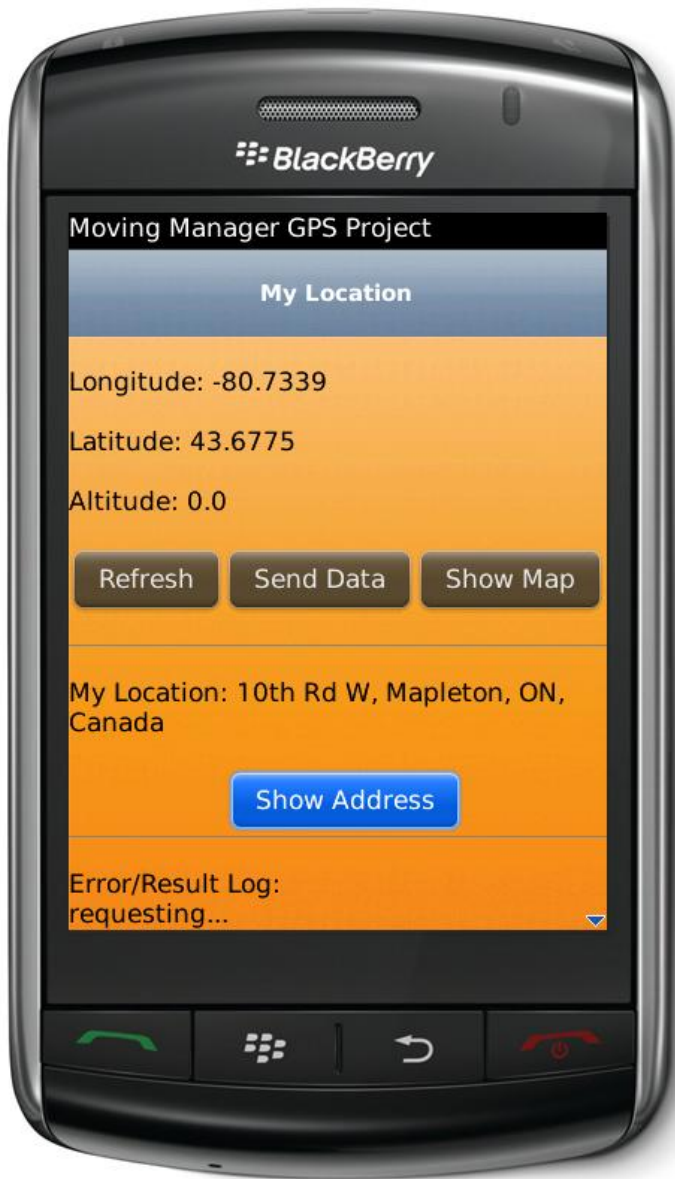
BlackBerry

Moving Manager GPS Project

My Location

Longitude: -80.7339

Latitude: 43.6775

Altitude: 0.0

Refresh Send Data Show Map

My Location: 10th Rd W, Mapleton, ON, Canada

Show Address

Error/Result Log:
requesting...